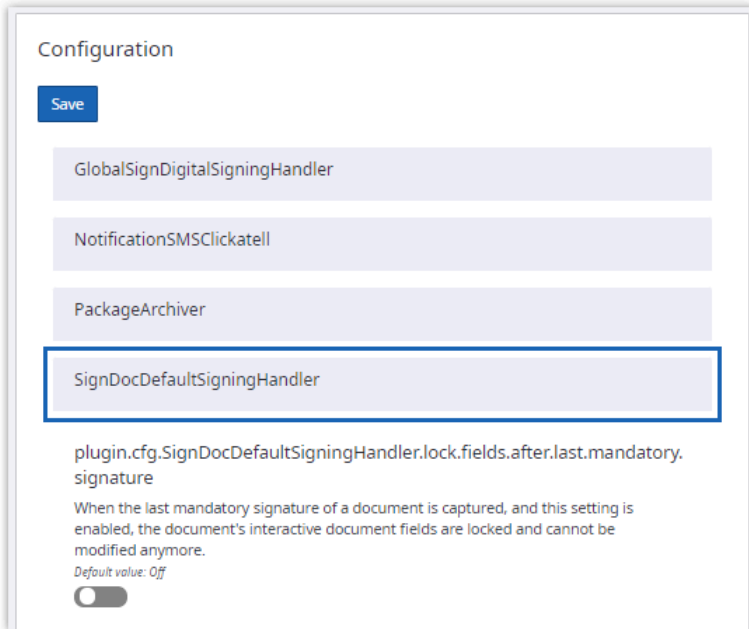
Configuration

Save

GlobalSignDigitalSigningHandler

NotificationSMSClickatell

PackageArchiver

SignDocDefaultSigningHandler

plugin.cfg.SignDocDefaultSigningHandler.lock.fields.after.last.mandatory.signature

When the last mandatory signature of a document is captured, and this setting is enabled, the document's interactive document fields are locked and cannot be modified anymore.

Default value: Off